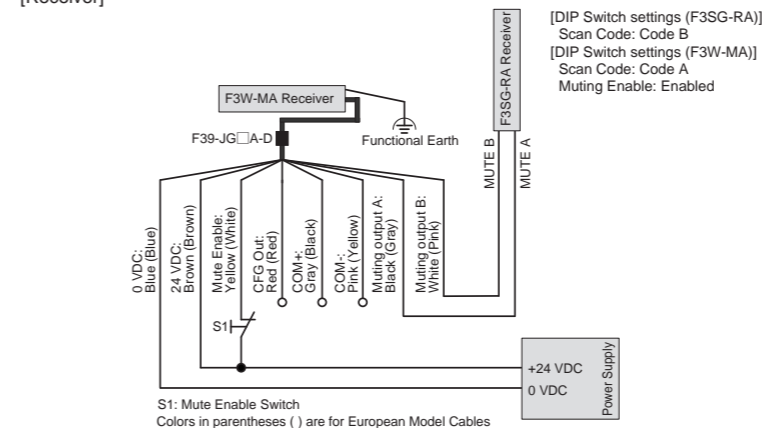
[Receiver]

[DIP Switch settings (F3SG-RA)]
Scan Code: Code B
[DIP Switch settings (F3W-MA)]
Scan Code: Code A
Muting Enable: Enabled

F3SG-RA Receiver

F3W-MA Receiver

F39-JG□A-D

Functional Earth

MUTE B

MUTE A

0 VDC: Blue (Blue)

24 VDC: Brown (Brown)

Mute Enable: Yellow (White)

CFG Out: Red (Red)

COM+: Gray (Black)

COM-: Pink (Yellow)

Muting output A: Black (Gray)

Muting output B: White (Pink)

S1

+24 VDC
0 VDC
Power Supply

S1: Mute Enable Switch
Colors in parentheses ( ) are for European Model Cables